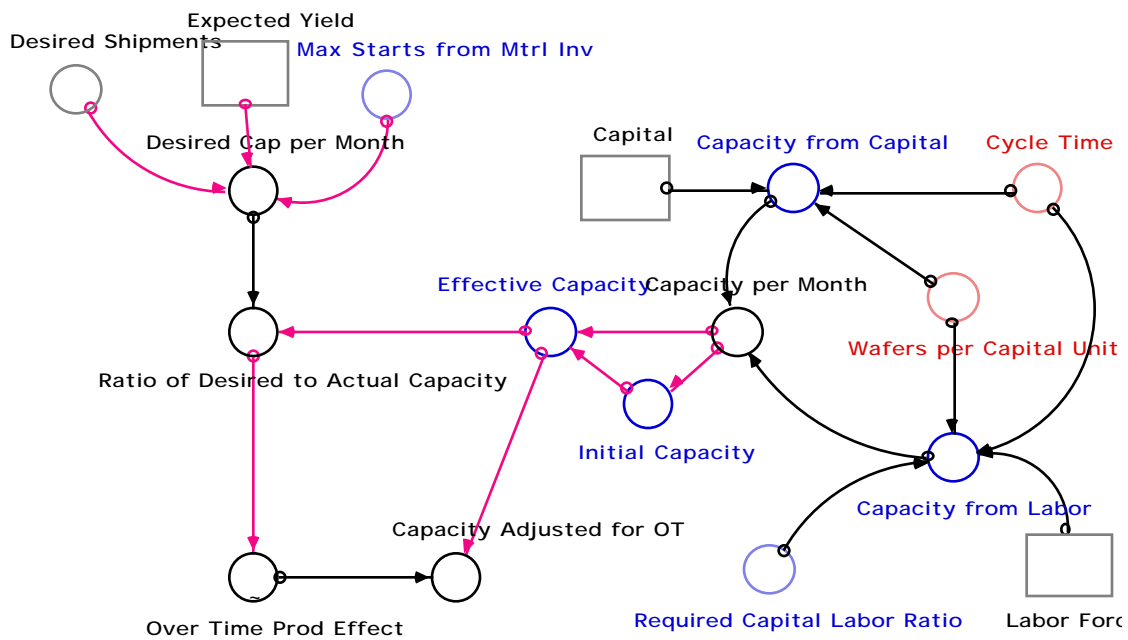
Expected Yield
Desired Shipments
Max Starts from Mtrl Inv
Desired Cap per Month
Capital
Capacity from Capital
Cycle Time
Effective Capacity
Capacity per Month
Wafers per Capital Unit
Ratio of Desired to Actual Capacity
Initial Capacity
Capacity from Labor
Capacity Adjusted for OT
Over Time Prod Effect
Required Capital Labor Ratio
Labor Forc